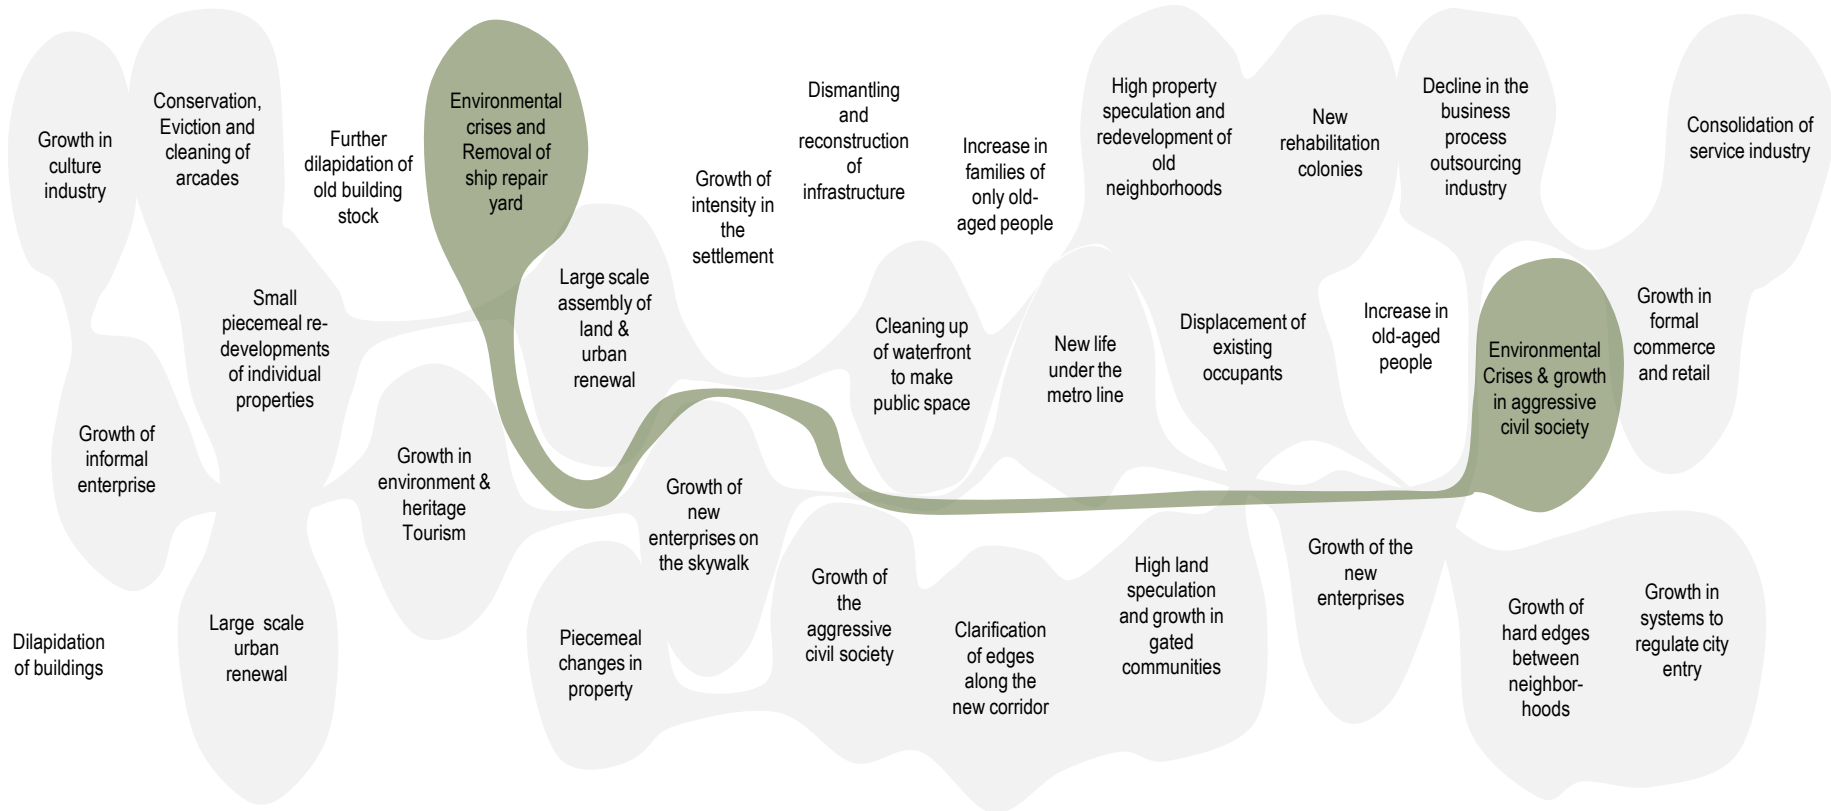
Growth in culture industry

Conservation, Eviction and cleaning of arcades

Further dilapidation of old building stock

Environmental crises and Removal of ship repair yard

Growth of intensity in the settlement

Dismantling and reconstruction of infrastructure

Increase in families of only old-aged people

High property speculation and redevelopment of old neighborhoods

New rehabilitation colonies

Decline in the business process outsourcing industry

Consolidation of service industry

Small piecemeal re-developments of individual properties

Large scale assembly of land & urban renewal

Cleaning up of waterfront to make public space

New life under the metro line

Displacement of existing occupants

Increase in old-aged people

Environmental Crises & growth in aggressive civil society

Growth in formal commerce and retail

Growth of informal enterprise

Growth in environment & heritage Tourism

Growth of new enterprises on the skywalk

Growth of the new enterprises

Growth of the aggressive civil society

High land speculation and growth in gated communities

Growth of hard edges between neighbor-hoods

Growth in systems to regulate city entry

Dilapidation of buildings

Large scale urban renewal

Piecemeal changes in property

Clarification of edges along the new corridor